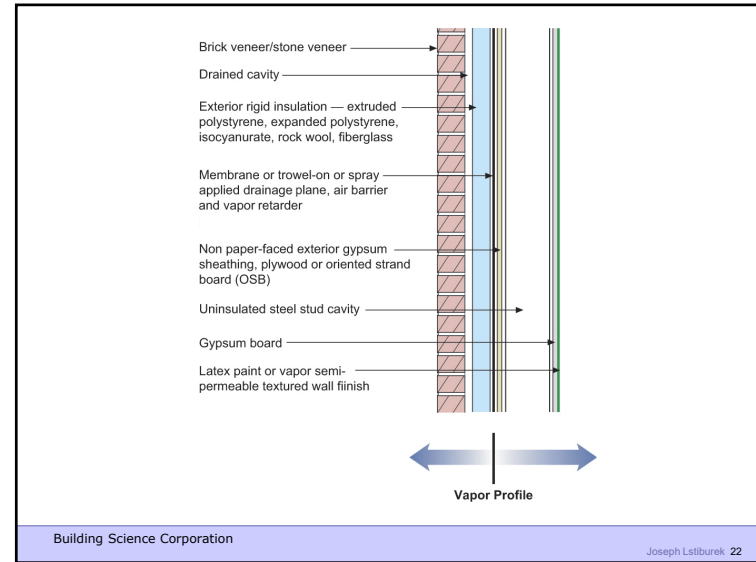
Brick veneer/stone veneer

Drained cavity

Exterior rigid insulation — extruded polystyrene, expanded polystyrene, isocyanurate, rock wool, fiberglass

Membrane or trowel-on or spray applied drainage plane, air barrier and vapor retarder

Non paper-faced exterior gypsum sheathing, plywood or oriented strand board (OSB)

Uninsulated steel stud cavity

Gypsum board

Latex paint or vapor semi-permeable textured wall fiinish

Vapor Profile

Building Science Corporation

Joseph Lstiburek 22